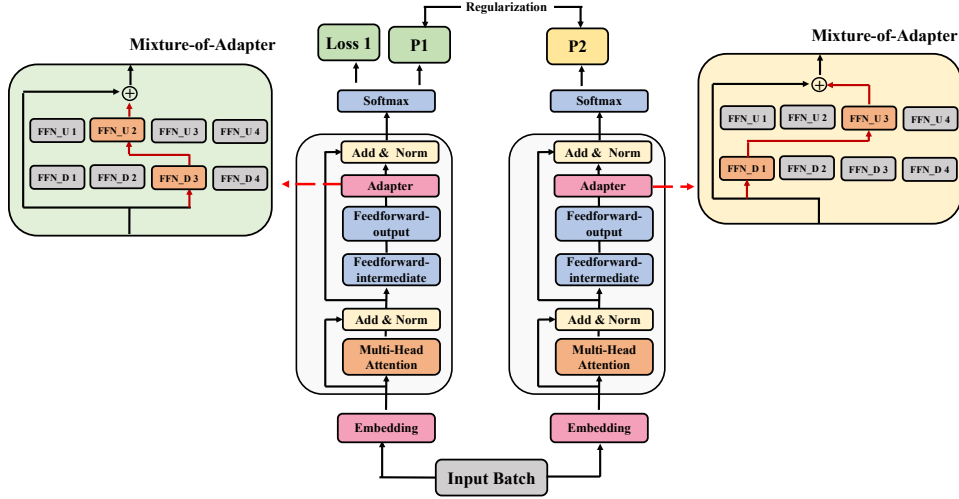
Regularization

Mixture-of-Adapter

$\oplus$

FFN_U 1 FFN_U 2 FFN_U 3 FFN_U 4

FFN_D 1 FFN_D 2 FFN_D 3 FFN_D 4

Loss 1

P1

Softmax

Add & Norm

Adapter

Feedforward-output

Feedforward-intermediate

Add & Norm

Multi-Head Attention

Embedding

P2

Softmax

Add & Norm

Adapter

Feedforward-output

Feedforward-intermediate

Add & Norm

Multi-Head Attention

Embedding

Input Batch

Mixture-of-Adapter

$\oplus$

FFN_U 1 FFN_U 2 FFN_U 3 FFN_U 4

FFN_D 1 FFN_D 2 FFN_D 3 FFN_D 4